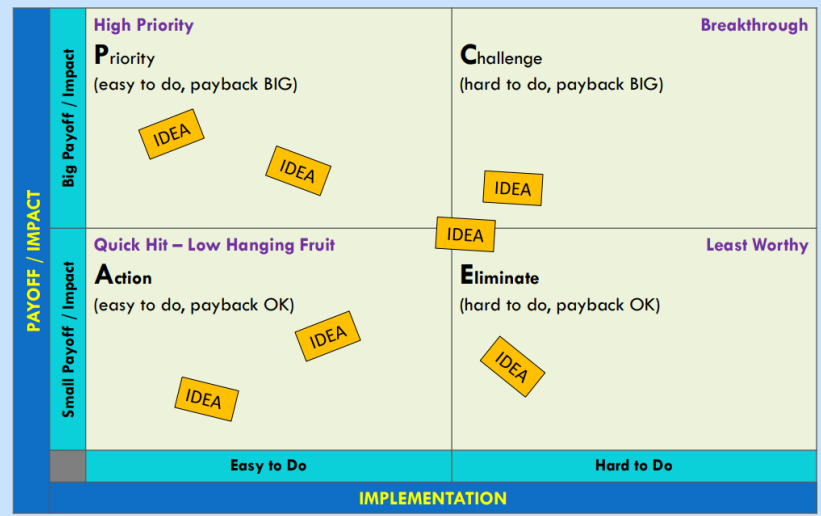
PAYOFF / IMPACT

Big Payoff / Impact

High Priority
Priority
(easy to do, payback BIG)

Breakthrough
Challenge
(hard to do, payback BIG)

IDEA

IDEA

IDEA

IDEA

Small Payoff / Impact

Quick Hit – Low Hanging Fruit
Action
(easy to do, payback OK)

Least Worthy
Eliminate
(hard to do, payback OK)

IDEA

IDEA

IDEA

Easy to Do

Hard to Do

IMPLEMENTATION